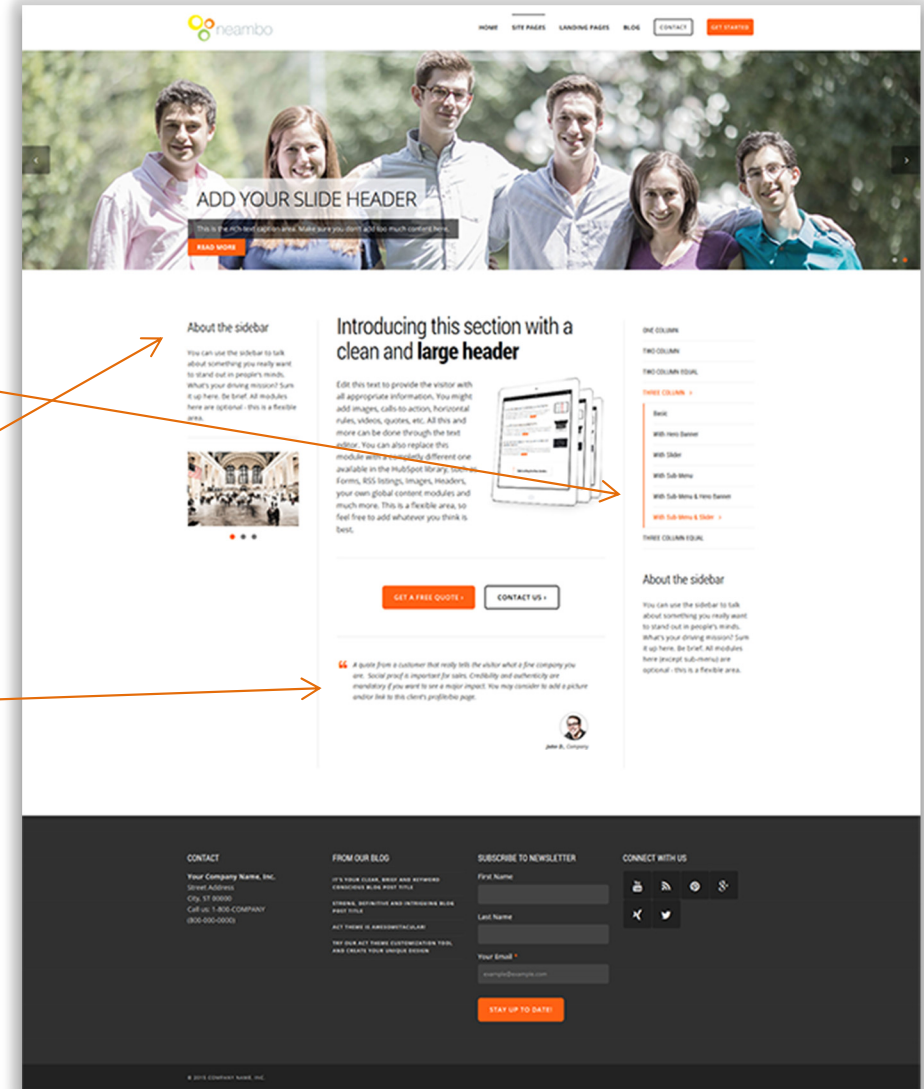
neambo

HOME SITE PAGES LANDING PAGES BLOG CONTACT GET STARTED

ADD YOUR SLIDE HEADER

This is the rich-text caption area. Make sure you don't add too much content here.

READ MORE

About the sidebar

You can use the sidebar to talk about something you really want to stand out in people's minds. What's your driving mission? Sum it up here. Be brief. All modules here are optional - this is a flexible area.

Introducing this section with a clean and **large header**

Edit this text to provide the visitor with all appropriate information. You might add images, calls-to-action, horizontal rules, videos, quotes, etc. All this and more can be done through the text editor. You can also replace this module with a completely different one available in the HubSpot library, such as Forms, RSS listings, Images, Headers, your own global content modules and much more. This is a flexible area, so feel free to add whatever you think is best.

GET A FREE QUOTE › CONTACT US ›

A quote from a customer that really tells the visitor what a fine company you are. Social proof is important for sales. Credibility and authenticity are mandatory if you want to see a major impact. You may consider to add a picture and/or link to this client's profile/bio page.

John D., Company

ONE COLUMN
TWO COLUMN
TWO COLUMN EQUAL
THREE COLUMN ›
Basic
With Hero Banner
With Slider
With Sub-Menu
With Sub-Menu & Hero Banner
With Sub-Menu & Slider ›
THREE COLUMN EQUAL

About the sidebar

You can use the sidebar to talk about something you really want to stand out in people's minds. What's your driving mission? Sum it up here. Be brief. All modules here (except sub-menu) are optional - this is a flexible area.

CONTACT
Your Company Name, Inc.
Street Address
City, ST 00000
Call us: 1-800-COMPANY
(800-000-0000)

FROM OUR BLOG
IT'S YOUR CLEAN, BRIEF AND KEYWORD CONSCIOUS BLOG POST TITLE
STRONG, DEFINITIVE AND INTRIGUING BLOG POST TITLE
ACT THEME IS AWESOMETACULAR!
TRY OUR ACT THEME CUSTOMIZATION TOOL AND CREATE YOUR UNIQUE DESIGN

SUBSCRIBE TO NEWSLETTER
First Name
Last Name
Your Email *
example@example.com
STAY UP TO DATE!

CONNECT WITH US

© 2015 COMPANY NAME, INC.